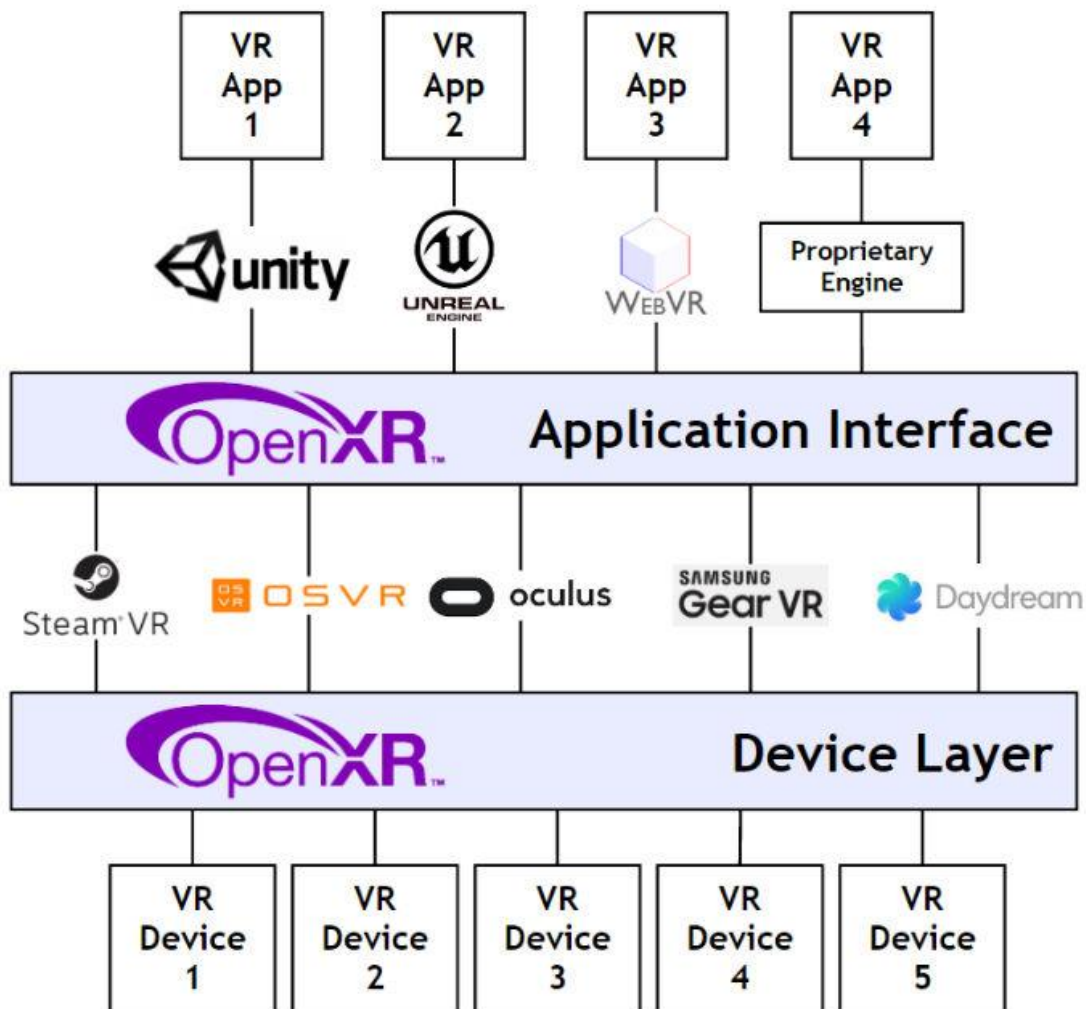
VR App 1

VR App 2

VR App 3

VR App 4

unity

UNREAL ENGINE

WEBVR

Proprietary Engine

OpenXR™ Application Interface

Steam VR

OS VR OSVR

oculus

SAMSUNG Gear VR

Daydream

OpenXR™ Device Layer

VR Device 1

VR Device 2

VR Device 3

VR Device 4

VR Device 5